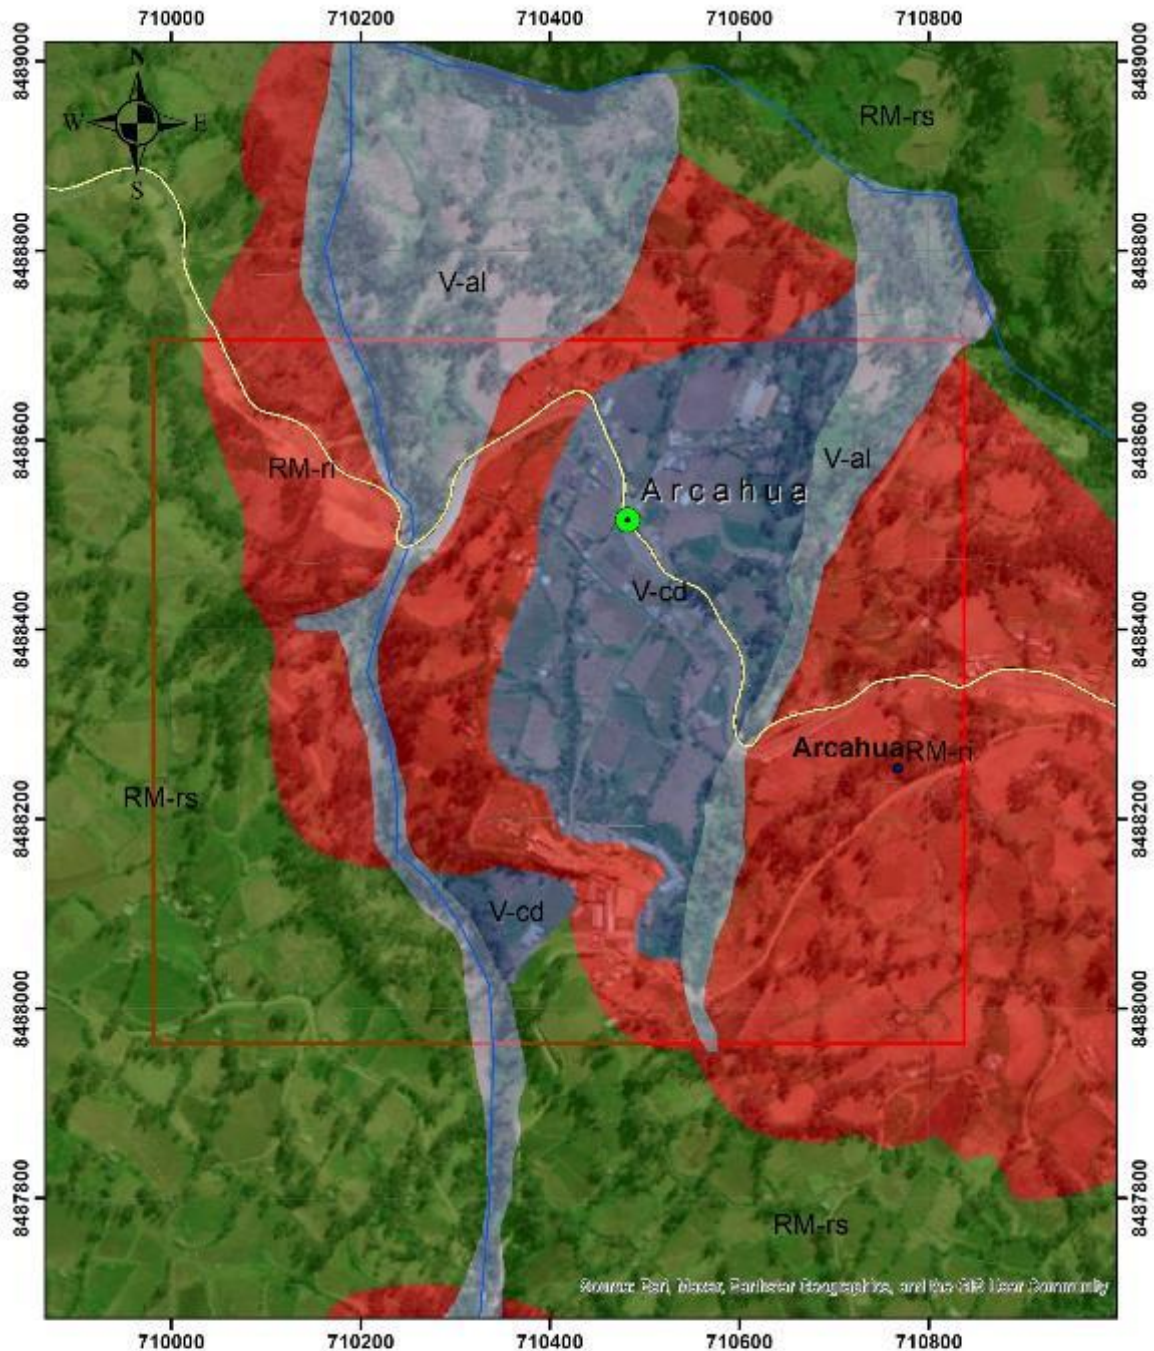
710000 710200 710400 710600 710800

8489000
8488800
8488600
8488400
8488200
8488000
8487800

8489000
8488800
8488600
8488400
8488200
8488000
8487800

N
W E
S

RM-rs

V-al

RM-ri

V-al

Arcahua

V-cd

Arcahua RM-ri

RM-rs

V-cd

RM-rs

Source: Esri, Maxar, Earthstar Geographics, and the GIS User Community

710000 710200 710400 710600 710800